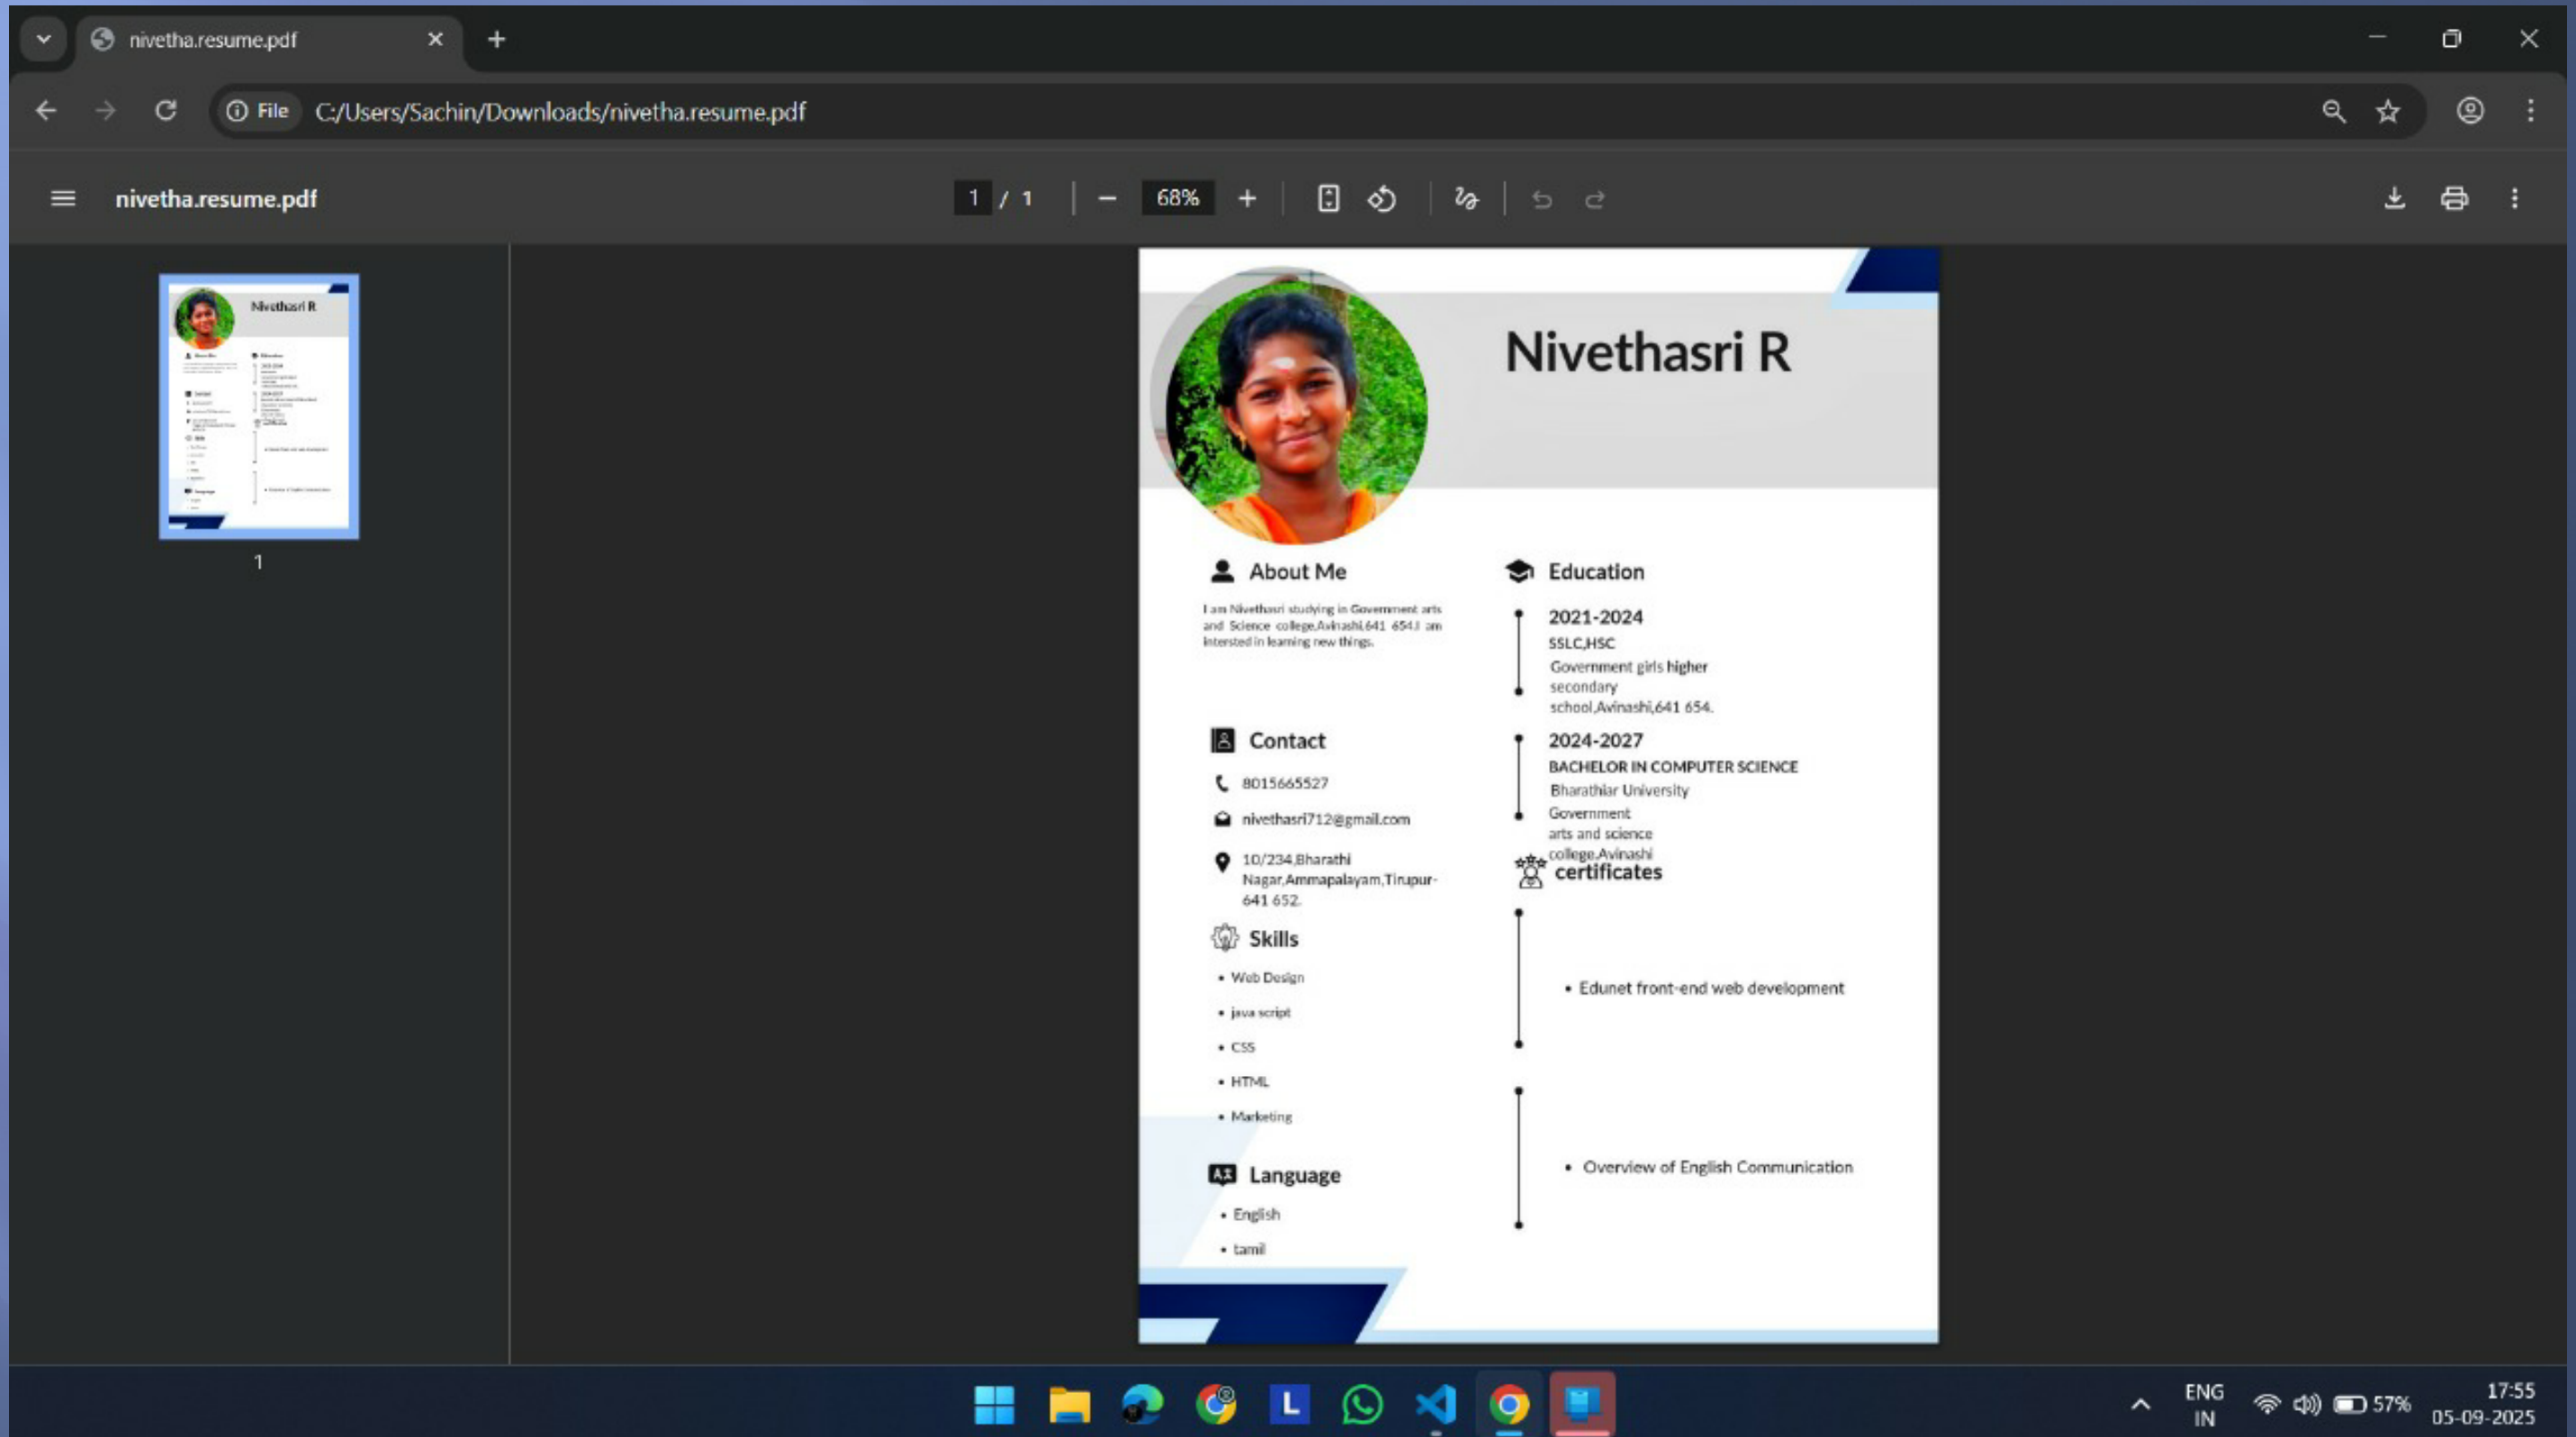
nivetha.resume.pdf

File C:/Users/Sachin/Downloads/nivetha.resume.pdf

nivetha.resume.pdf

1 / 1

68%

1

Nivethasri R

About Me

I am Nivethasri studying in Government arts and Science college,Avinashi,641 654.I am interested in learning new things.

Contact

8015665527

nivethasri712@gmail.com

10/234,Bharathi Nagar,Ammapalayam,Tirupur-641 652.

Skills

- Web Design
- java script
- CSS
- HTML
- Marketing

Language

- English
- tamil

Education

2021-2024
SSLC,HSC
Government girls higher secondary school,Avinashi,641 654.

2024-2027
BACHELOR IN COMPUTER SCIENCE
Bharathiar University
Government arts and science college,Avinashi

certificates

- Edunet front-end web development

- Overview of English Communication

ENG IN

57%

17:55
05-09-2025